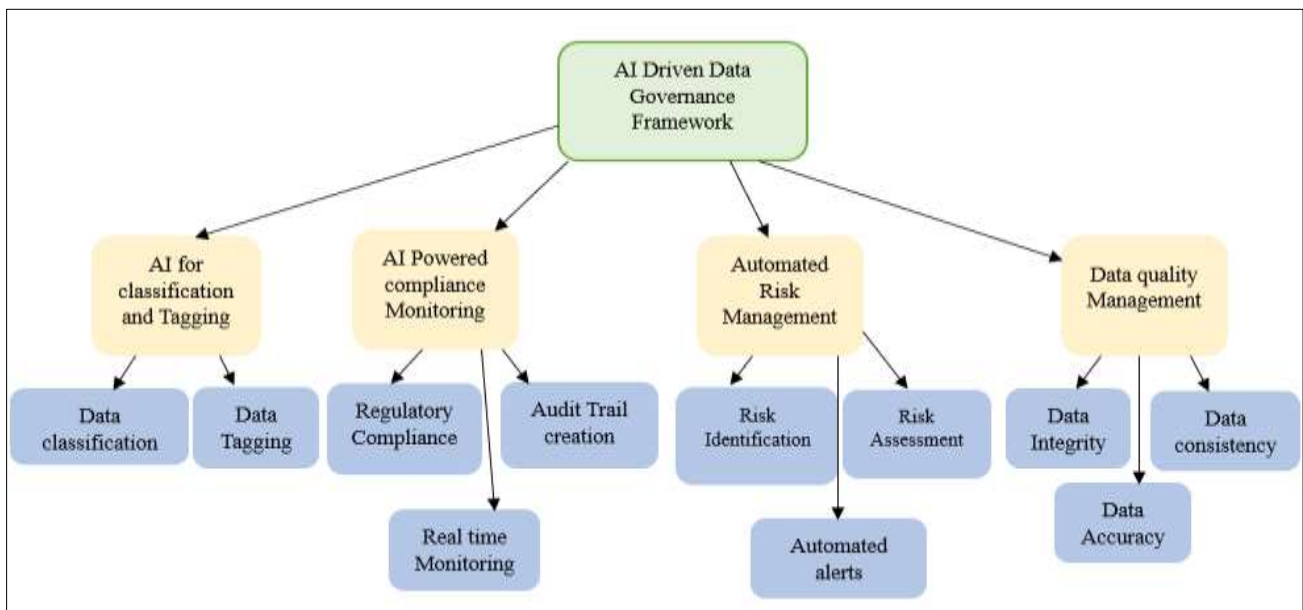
AI Driven Data Governance Framework

AI for classification and Tagging

AI Powered compliance Monitoring

Automated Risk Management

Data quality Management

Data classification

Data Tagging

Regulatory Compliance

Audit Trail creation

Real time Monitoring

Risk Identification

Risk Assessment

Automated alerts

Data Integrity

Data consistency

Data Accuracy